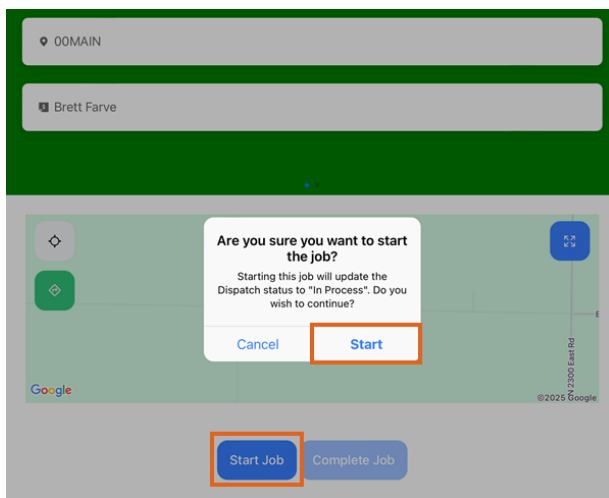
00MAIN

Brett Farve

Are you sure you want to start the job?

Starting this job will update the Dispatch status to "In Process". Do you wish to continue?

Cancel

Start

N 2300 East Rd

Google

©2025 Google

Start Job

Complete Job